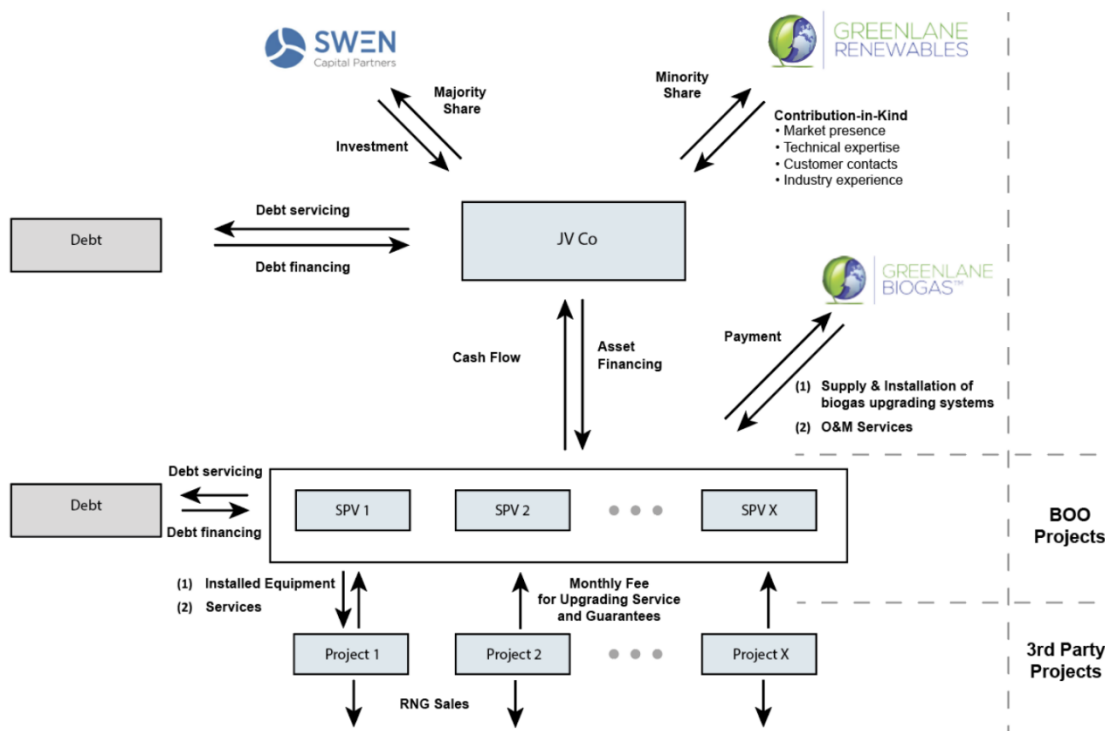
SWEN
Capital Partners

GREENLANE
RENEWABLES

Majority Share

Investment

Minority Share

Contribution-in-Kind
• Market presence
• Technical expertise
• Customer contacts
• Industry experience

Debt

Debt servicing

Debt financing

JV Co

GREENLANE
BIOGAS™

Payment

Cash Flow

Asset Financing

(1) Supply & Installation of biogas upgrading systems
(2) O&M Services

Debt servicing

Debt

Debt financing

SPV 1

SPV 2

SPV X

BOO Projects

(1) Installed Equipment
(2) Services

Monthly Fee for Upgrading Service and Guarantees

Project 1

Project 2

Project X

3rd Party Projects

RNG Sales